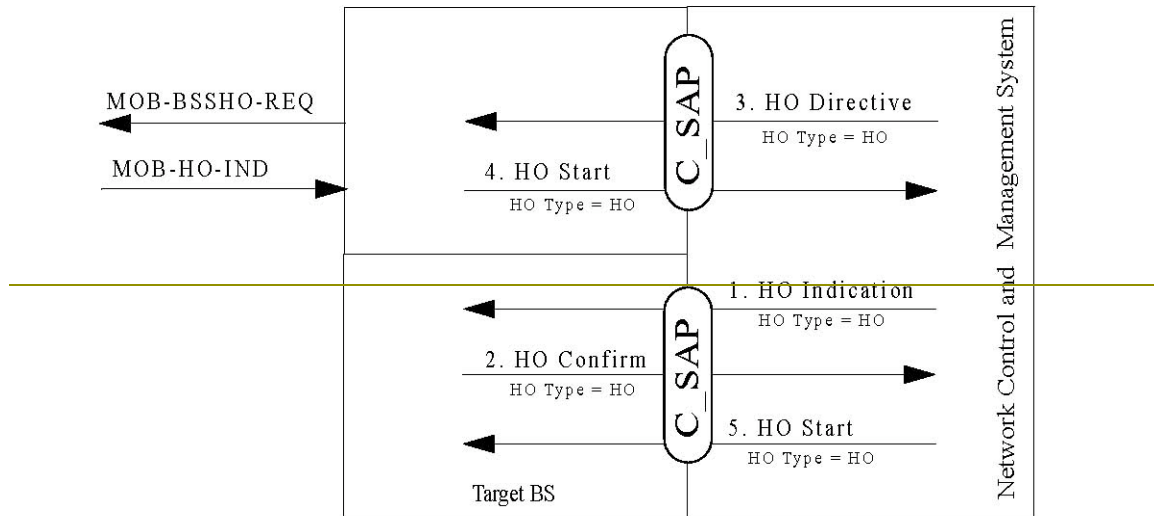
MOB-BSSHO-REQ

MOB-HO-IND

C_SAP

3. HO Directive
HO Type = HO

4. HO Start
HO Type = HO

C_SAP

1. HO Indication
HO Type = HO

2. HO Confirm
HO Type = HO

5. HO Start
HO Type = HO

Target BS

Network Control and Management System